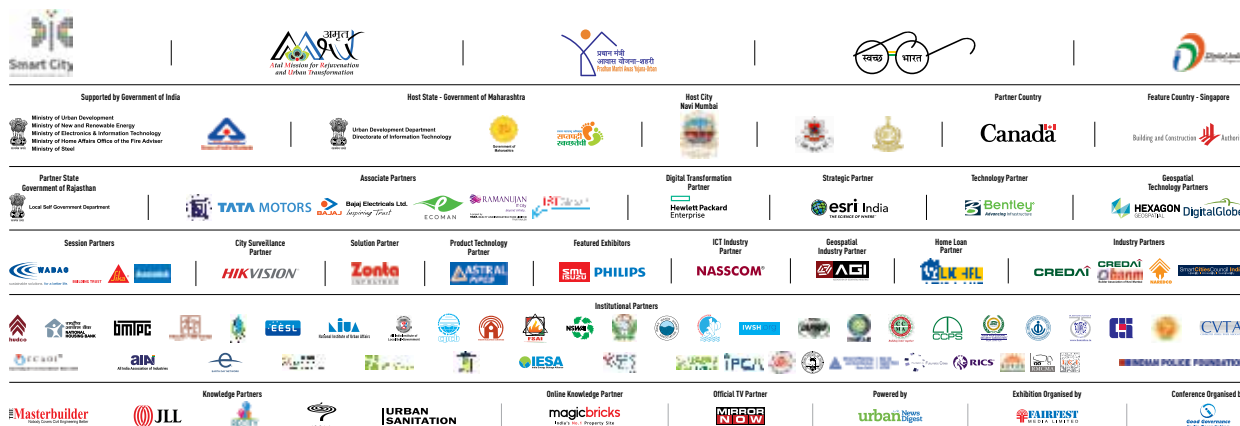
Smart City

अमृत
Atal Mission for Rejuvenation and Urban Transformation

प्रधान मंत्री आवास योजना-शहरी
Pradhan Mantri Awas Yojana-Urban

स्वच्छ भारत

Digital India

Supported by Government of India
Ministry of Urban Development
Ministry of New and Renewable Energy
Ministry of Electronics & Information Technology
Ministry of Home Affairs Office of the Fire Adviser
Ministry of Steel

Host State - Government of Maharashtra
Urban Development Department
Directorate of Information Technology
Government of Maharashtra

Host City
Navi Mumbai

Partner Country
Canada

Feature Country - Singapore
Building and Construction Authority

Partner State
Government of Rajasthan
Local Self Government Department

Associate Partners
TATA MOTORS
BAJAJ Bajaj Electricals Ltd. Inspiring Trust
ECOMAN
RAMANUJAN

Digital Transformation Partner
Hewlett Packard Enterprise

Strategic Partner
esri India
THE SCIENCE OF WHERE

Technology Partner
Bentley
Advancing Infrastructure

Geospatial Technology Partners
HEXAGON GEOSPATIAL
DigitalGlobe

Session Partners
WABAG

City Surveillance Partner
HIKVISION

Solution Partner
Zonta

Product Technology Partner
ASTRAL PIPES

Featured Exhibitors
SML ISUZU
PHILIPS

ICT Industry Partner
NASSCOM

Geospatial Industry Partner
AGI

Home Loan Partner
LIC HFL

Industry Partners
CREDAI
CREDAI
NAREDCO
SmartCitiesCouncil India

Institutional Partners
hudco
NATIONAL HOUSING BANK
bmtpc
EESL
NIUA
National Institute of Urban Affairs
FSAI
NSWAI
IWSH
CCPS
CVTA
AIN
All India Association of Industries
IESA
IPCA
RICS
INDIAN POLICE FOUNDATION

Knowledge Partners
Masterbuilder
JLL
URBAN SANITATION

Online Knowledge Partner
magicbricks
India's No.1 Property Site

Official TV Partner
MIRROR NOW

Powered by
urban News Digest

Exhibition Organised by
FAIRFEST MEDIA LIMITED

Conference Organised by
Good Governance